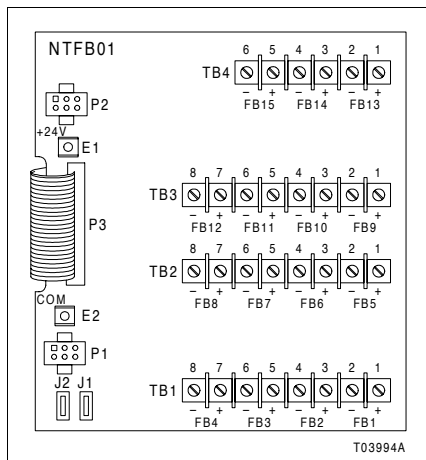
NTFB01

6 5 4 3 2 1
TB4
– + – + – +
FB15 FB14 FB13

P2
+24V
E1

8 7 6 5 4 3 2 1
TB3
– + – + – + – +
FB12 FB11 FB10 FB9

P3

8 7 6 5 4 3 2 1
TB2
– + – + – + – +
FB8 FB7 FB6 FB5

COM
E2

P1
J2 J1

8 7 6 5 4 3 2 1
TB1
– + – + – + – +
FB4 FB3 FB2 FB1

T03994A